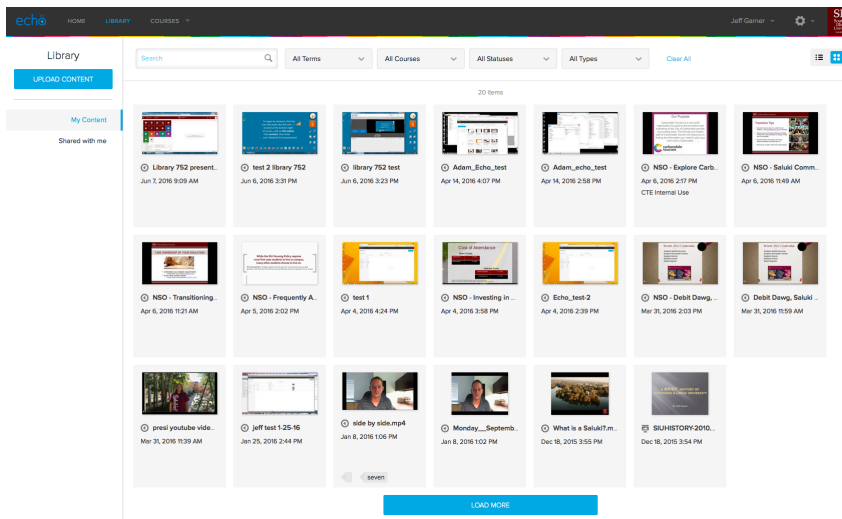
echo HOME LIBRARY COURSES

Jeff Garner

Library

UPLOAD CONTENT

My Content

Shared with me

Search

All Terms

All Courses

All Statuses

All Types

Clear All

20 items

Library 752 present...
Jun 7, 2016 9:09 AM

test 2 library 752
Jun 6, 2016 3:31 PM

library 752 test
Jun 6, 2016 3:23 PM

Adam_Echo_test
Apr 14, 2016 4:07 PM

Adam_echo_test
Apr 14, 2016 2:58 PM

NSO - Explore Carb...
Apr 6, 2016 2:17 PM
CTE Internal Use

NSO - Saluki Comm...
Apr 6, 2016 11:49 AM

NSO - Transitioning...
Apr 6, 2016 11:21 AM

NSO - Frequently A...
Apr 5, 2016 2:02 PM

test 1
Apr 4, 2016 4:24 PM

NSO - Investing in ...
Apr 4, 2016 3:58 PM

Echo_test-2
Apr 4, 2016 2:39 PM

NSO - Debit Dawg, ...
Mar 31, 2016 2:03 PM

Debit Dawg, Saluki ...
Mar 31, 2016 11:59 AM

presi youtube vide...
Mar 31, 2016 11:39 AM

jeff test 1-25-16
Jan 25, 2016 2:44 PM

side by side.mp4
Jan 8, 2016 1:06 PM

seven

Monday__Septemb...
Jan 8, 2016 1:02 PM

What is a Saluki?.m...
Dec 18, 2015 3:55 PM

SIUHISTORY-2010...
Dec 18, 2015 3:54 PM

LOAD MORE